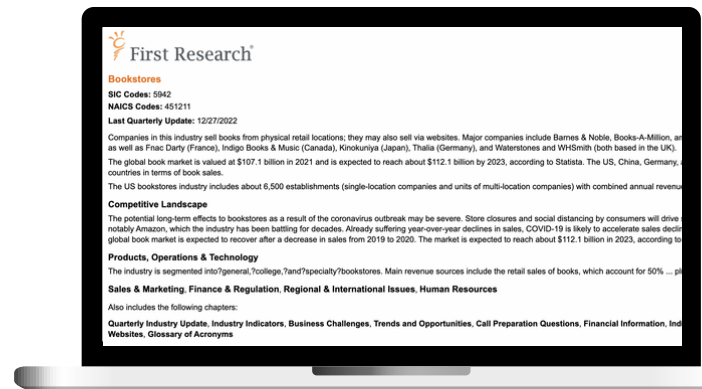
First Research

Bookstores

SIC Codes: 5942

NAICS Codes: 451211

Last Quarterly Update: 12/27/2022

Companies in this industry sell books from physical retail locations; they may also sell via websites. Major companies include Barnes & Noble, Books-A-Million, an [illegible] as well as Fnac Darty (France), Indigo Books & Music (Canada), Kinokuniya (Japan), Thalia (Germany), and Waterstones and WHSmith (both based in the UK).

The global book market is valued at $107.1 billion in 2021 and is expected to reach about $112.1 billion by 2023, according to Statista. The US, China, Germany, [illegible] countries in terms of book sales.

The US bookstores industry includes about 6,500 establishments (single-location companies and units of multi-location companies) with combined annual revenu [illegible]

Competitive Landscape

The potential long-term effects to bookstores as a result of the coronavirus outbreak may be severe. Store closures and social distancing by consumers will drive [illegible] notably Amazon, which the industry has been battling for decades. Already suffering year-over-year declines in sales, COVID-19 is likely to accelerate sales declin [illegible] global book market is expected to recover after a decrease in sales from 2019 to 2020. The market is expected to reach about $112.1 billion in 2023, according to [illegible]

Products, Operations & Technology

The industry is segmented into?general,?college,?and?specialty?bookstores. Main revenue sources include the retail sales of books, which account for 50% ... pl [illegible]

Sales & Marketing, Finance & Regulation, Regional & International Issues, Human Resources

Also includes the following chapters:

Quarterly Industry Update, Industry Indicators, Business Challenges, Trends and Opportunities, Call Preparation Questions, Financial Information, Ind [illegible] Websites, Glossary of Acronyms